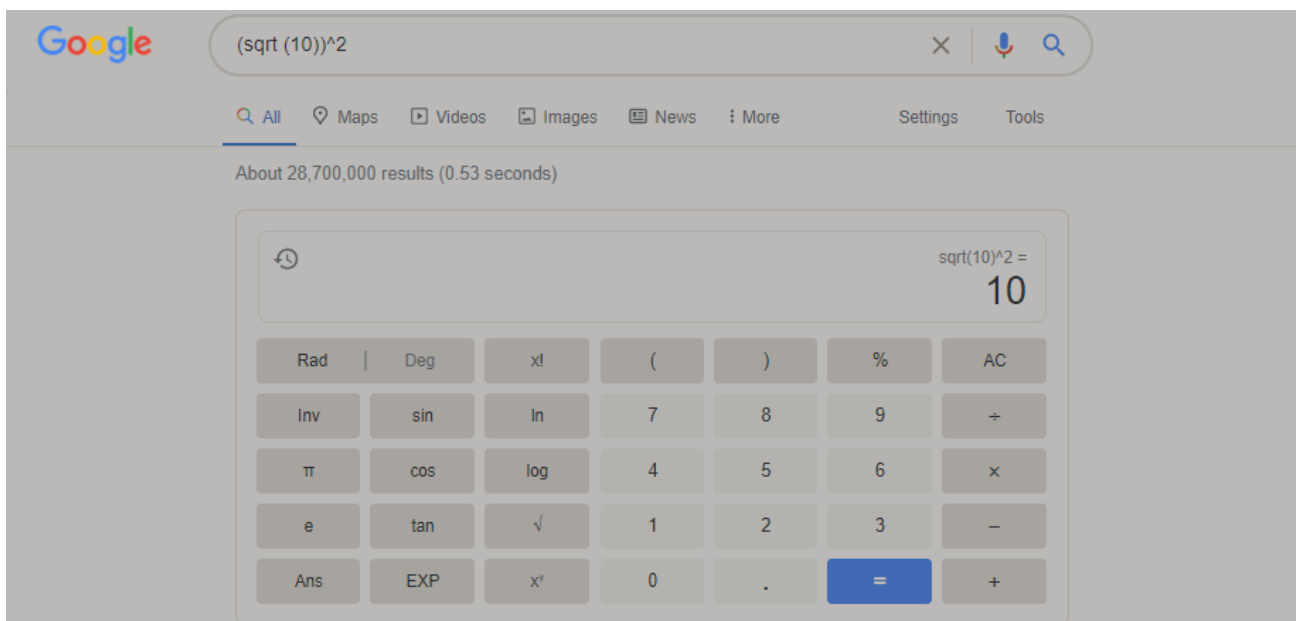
Google

(sqrt (10))^2

All Maps Videos Images News More Settings Tools

About 28,700,000 results (0.53 seconds)

sqrt(10)^2 =
10

| Rad \| Deg | | x! | ( | ) | % | AC |
|---|---|---|---|---|---|---|
| Inv | sin | ln | 7 | 8 | 9 | ÷ |
| π | cos | log | 4 | 5 | 6 | × |
| e | tan | √ | 1 | 2 | 3 | – |
| Ans | EXP | $x^y$ | 0 | . | = | + |